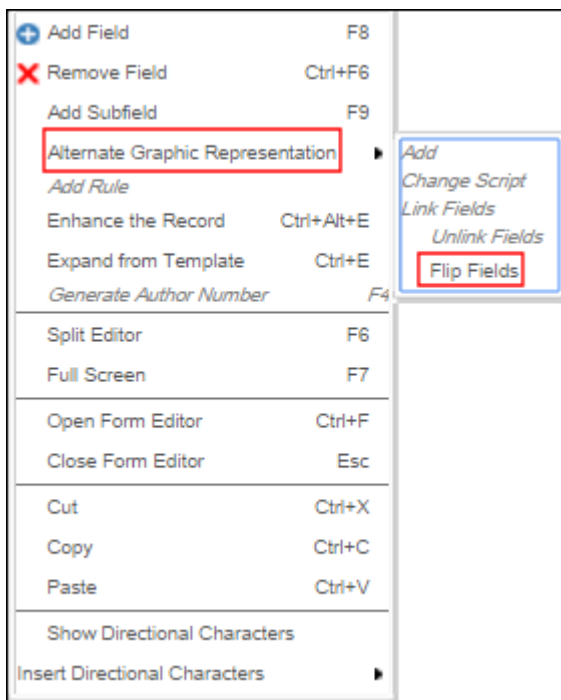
Add Field F8
Remove Field Ctrl+F6
Add Subfield F9
Alternate Graphic Representation
Add Rule
Enhance the Record Ctrl+Alt+E
Expand from Template Ctrl+E
Generate Author Number F4

Split Editor F6
Full Screen F7

Open Form Editor Ctrl+F
Close Form Editor Esc

Cut Ctrl+X
Copy Ctrl+C
Paste Ctrl+V

Show Directional Characters
Insert Directional Characters

Add
Change Script
Link Fields
Unlink Fields
Flip Fields